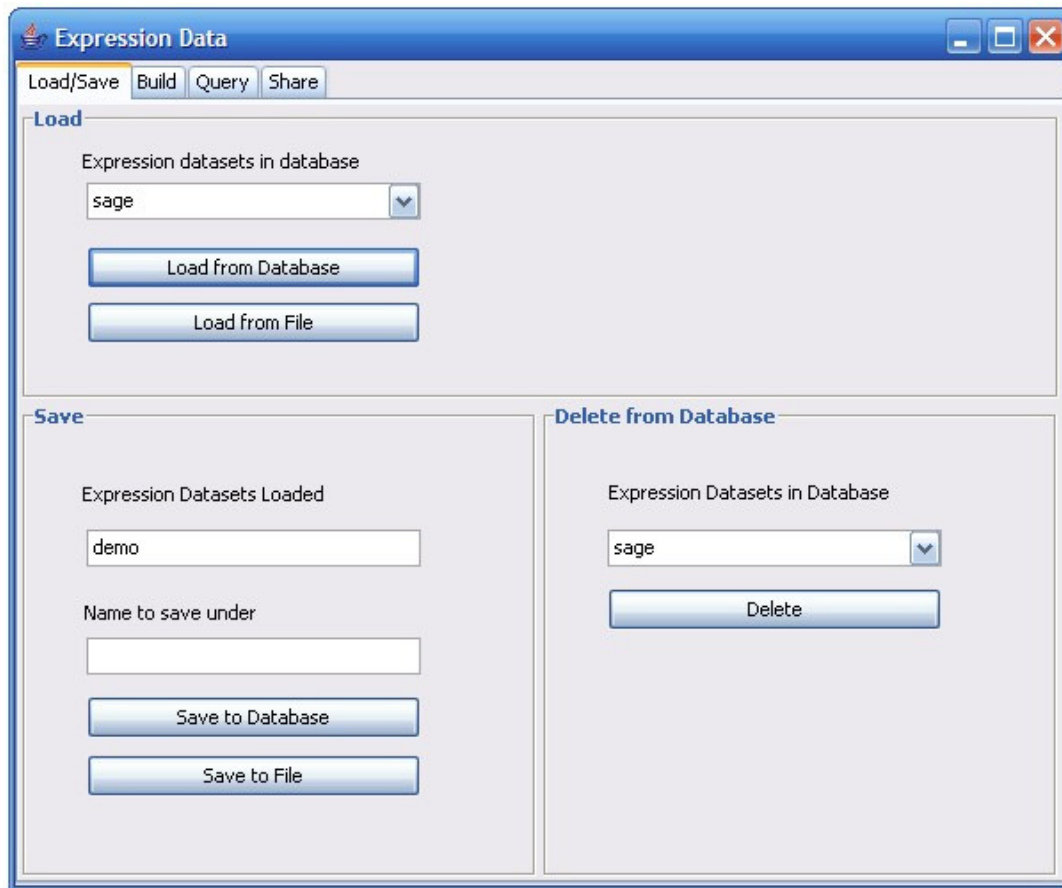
Expression Data

Load/Save Build Query Share

Load

Expression datasets in database

sage

Load from Database

Load from File

Save

Expression Datasets Loaded

demo

Name to save under

Save to Database

Save to File

Delete from Database

Expression Datasets in Database

sage

Delete